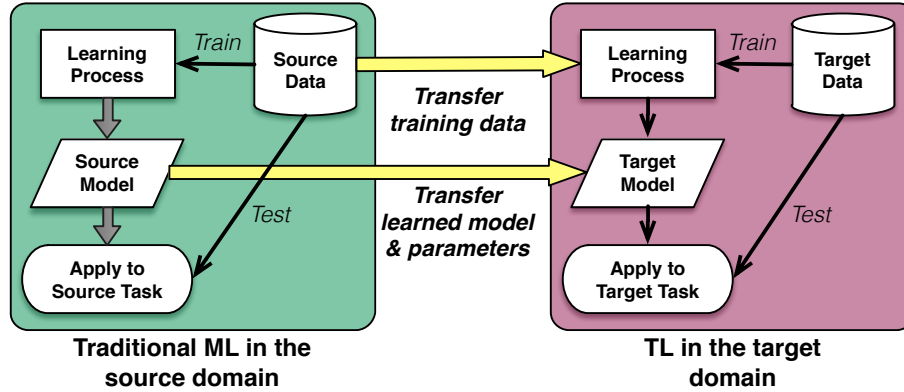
Learning Process

Train

Source Data

Source Model

Test

Apply to Source Task

Traditional ML in the source domain

Transfer training data

Transfer learned model & parameters

Learning Process

Train

Target Data

Target Model

Test

Apply to Target Task

TL in the target domain